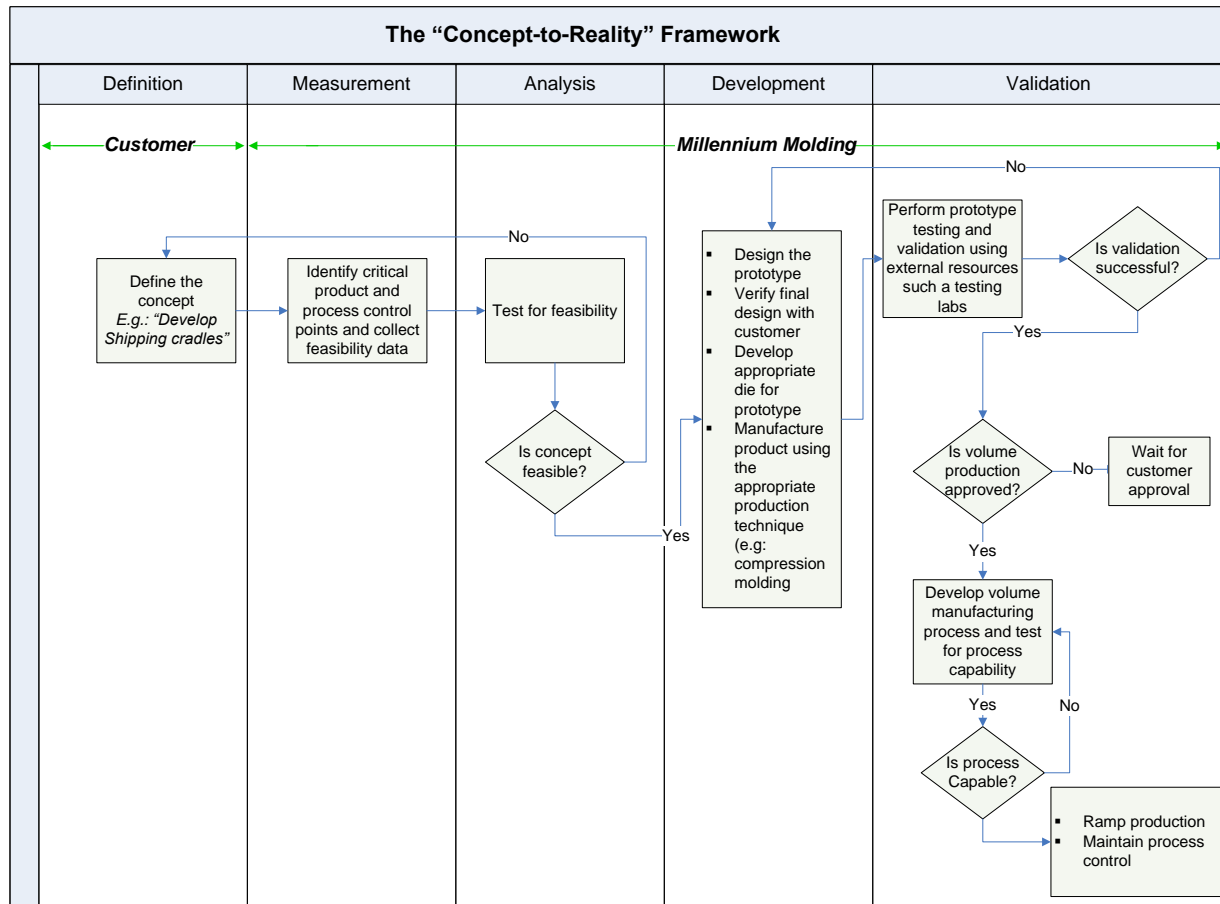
The “Concept-to-Reality” Framework

| Definition | Measurement | Analysis | Development | Validation |
|---|---|---|---|---|

Customer

Millennium Molding

No

No

Define the concept *E.g.: “Develop Shipping cradles”*

Identify critical product and process control points and collect feasibility data

Test for feasibility

Is concept feasible?

Yes

- Design the prototype
- Verify final design with customer
- Develop appropriate die for prototype
- Manufacture product using the appropriate production technique (e.g: compression molding

Perform prototype testing and validation using external resources such a testing labs

Is validation successful?

Yes

Is volume production approved?

No

Wait for customer approval

Yes

Develop volume manufacturing process and test for process capability

Yes

No

Is process Capable?

- Ramp production
- Maintain process control